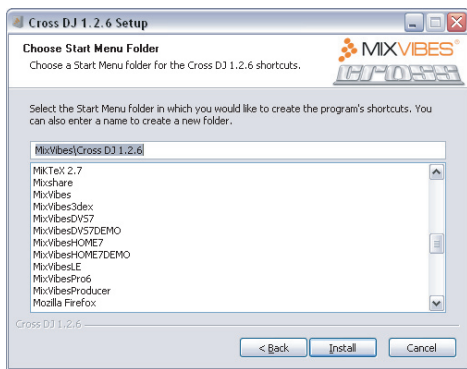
Cross DJ 1.2.6 Setup

Choose Start Menu Folder
Choose a Start Menu folder for the Cross DJ 1.2.6 shortcuts.

MIXVIBES
CROSS

Select the Start Menu folder in which you would like to create the program's shortcuts. You can also enter a name to create a new folder.

MixVibes\Cross DJ 1.2.6

MiKTeX 2.7
Mixshare
MixVibes
MixVibes3dex
MixVibesDVS7
MixVibesDVS7DEMO
MixVibesHOME7
MixVibesHOME7DEMO
MixVibesLE
MixVibesPro6
MixVibesProducer
Mozilla Firefox

Cross DJ 1.2.6

< Back
Install
Cancel